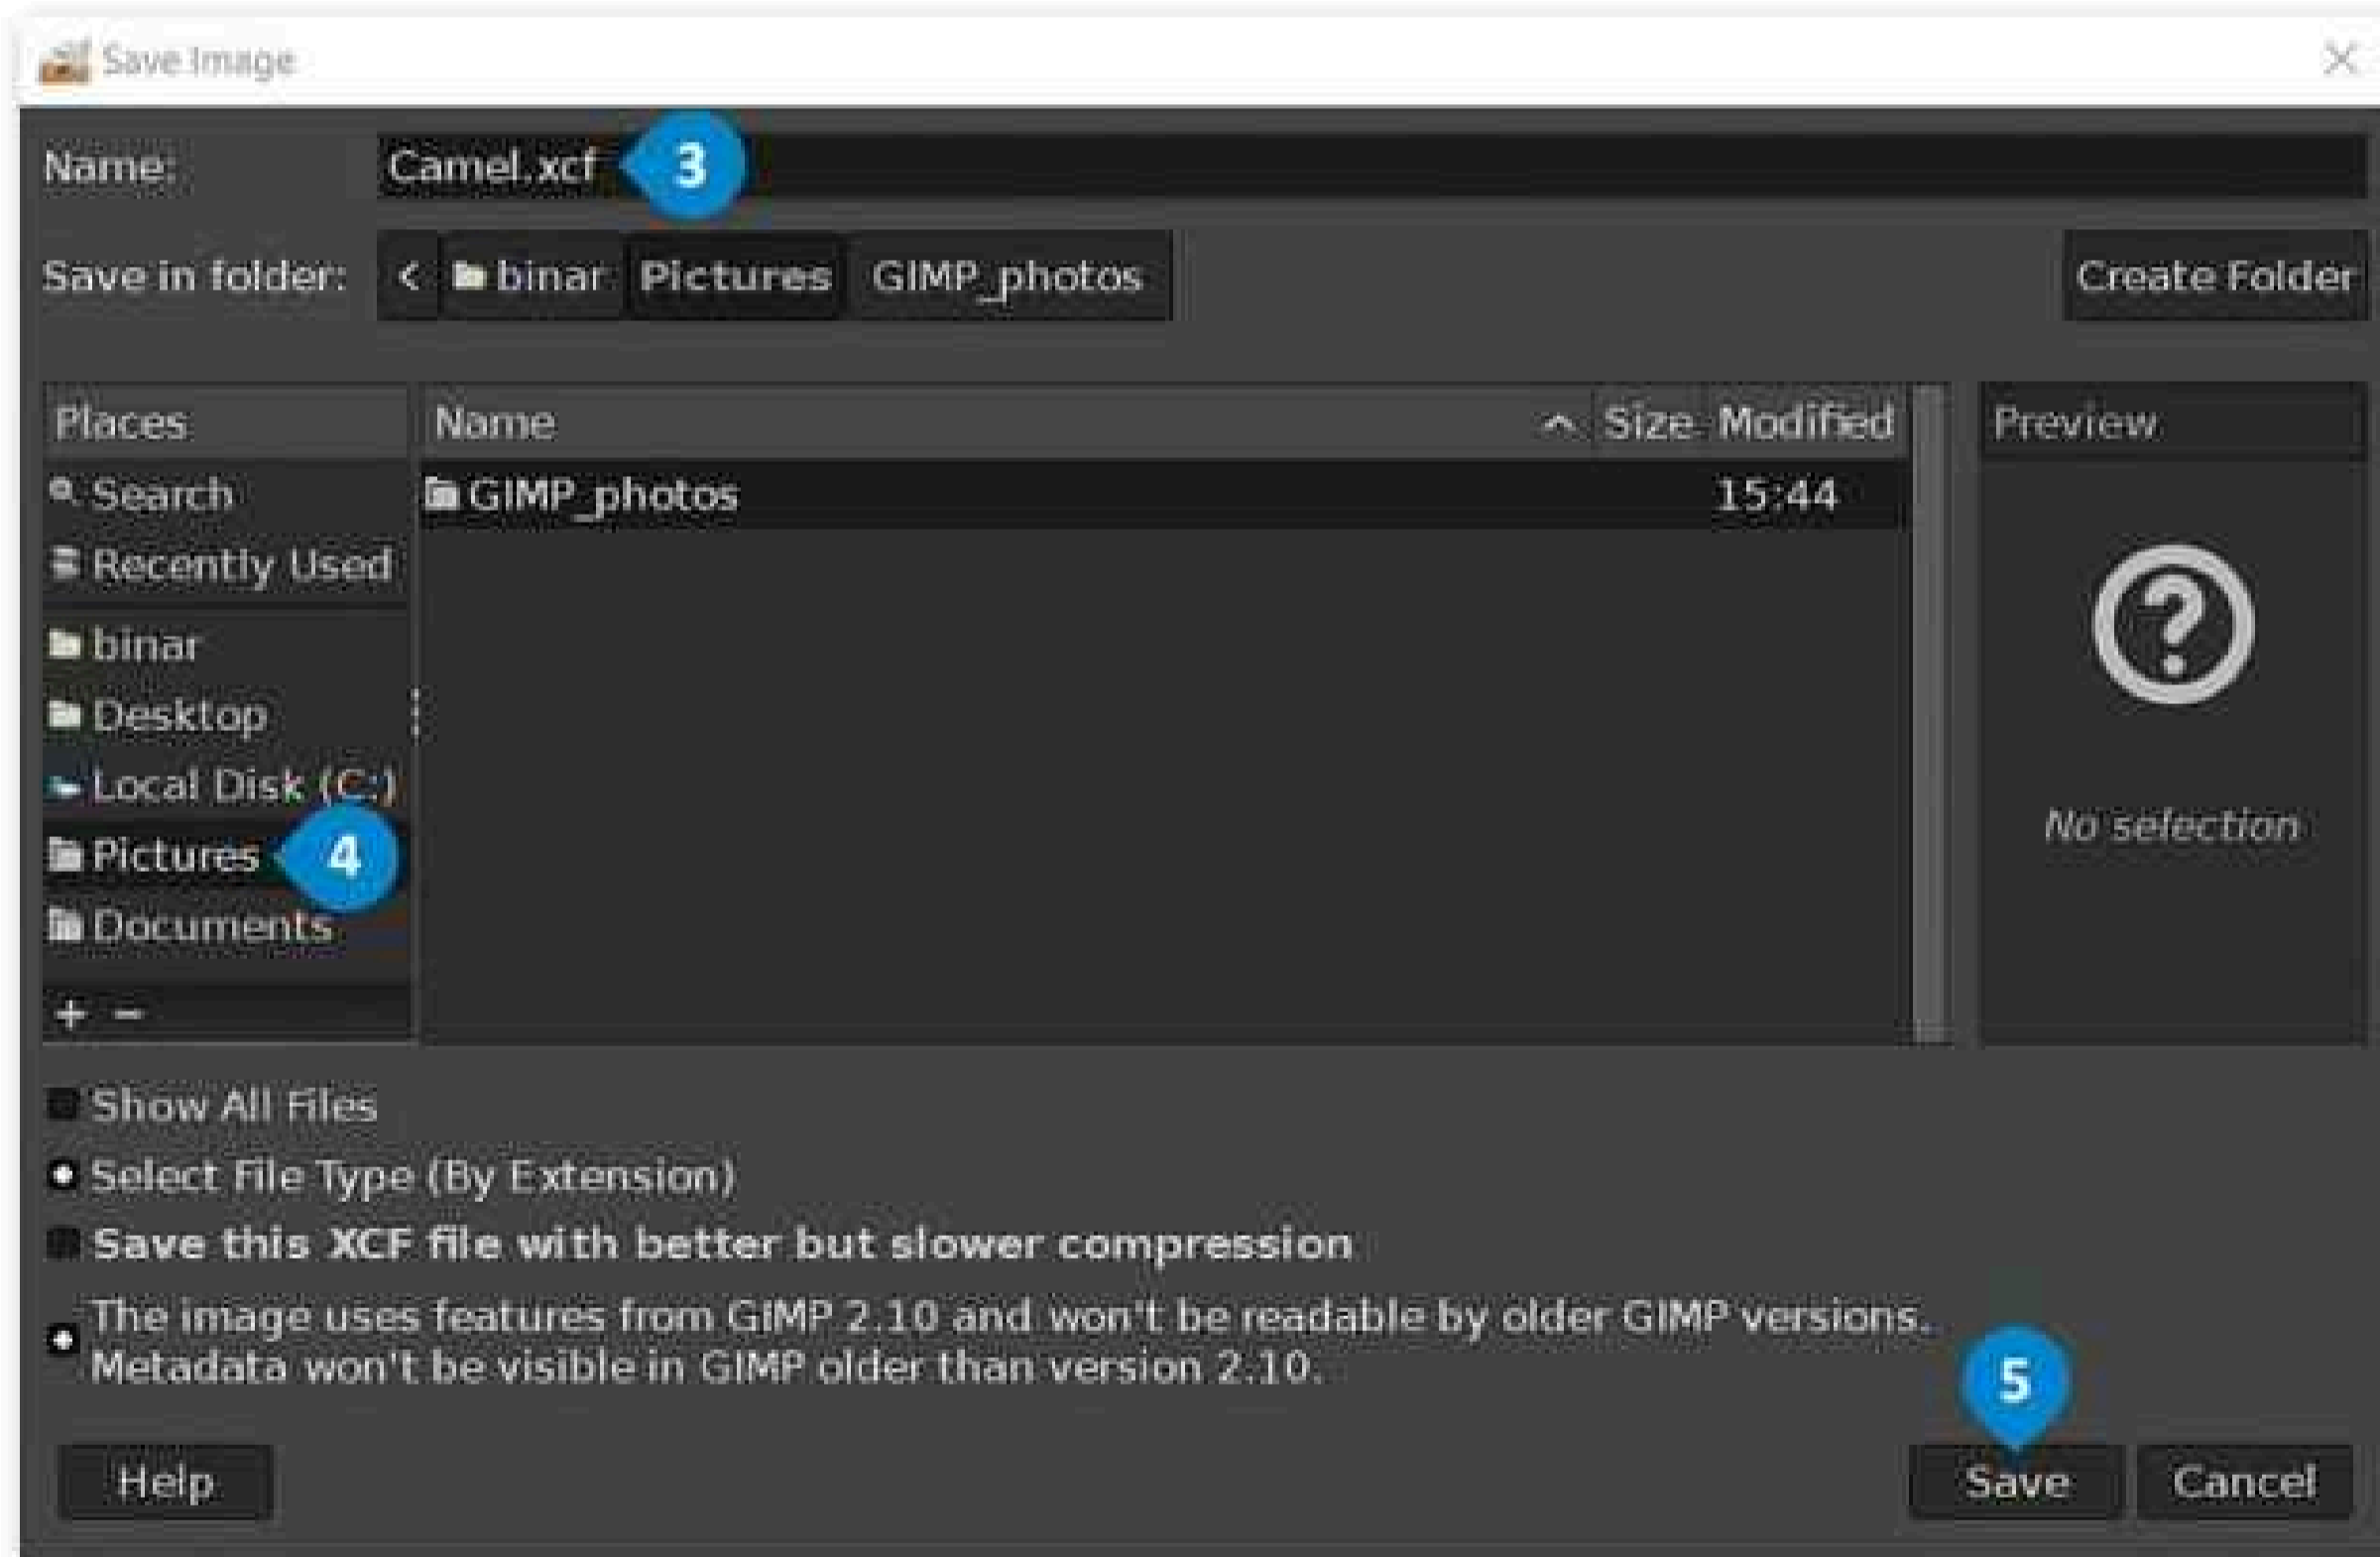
Save Image

Name: Camel.xcf 3

Save in folder: < binar Pictures GIMP_photos Create Folder

Places
Search
Recently Used
binar
Desktop
Local Disk (C:)
Pictures 4
Documents
+ −

| Name | Size | Modified |
|---|---|---|
| GIMP_photos | | 15:44 |

Preview

No selection

Show All Files

Select File Type (By Extension)

Save this XCF file with better but slower compression

The image uses features from GIMP 2.10 and won't be readable by older GIMP versions.
Metadata won't be visible in GIMP older than version 2.10.

5

Help Save Cancel